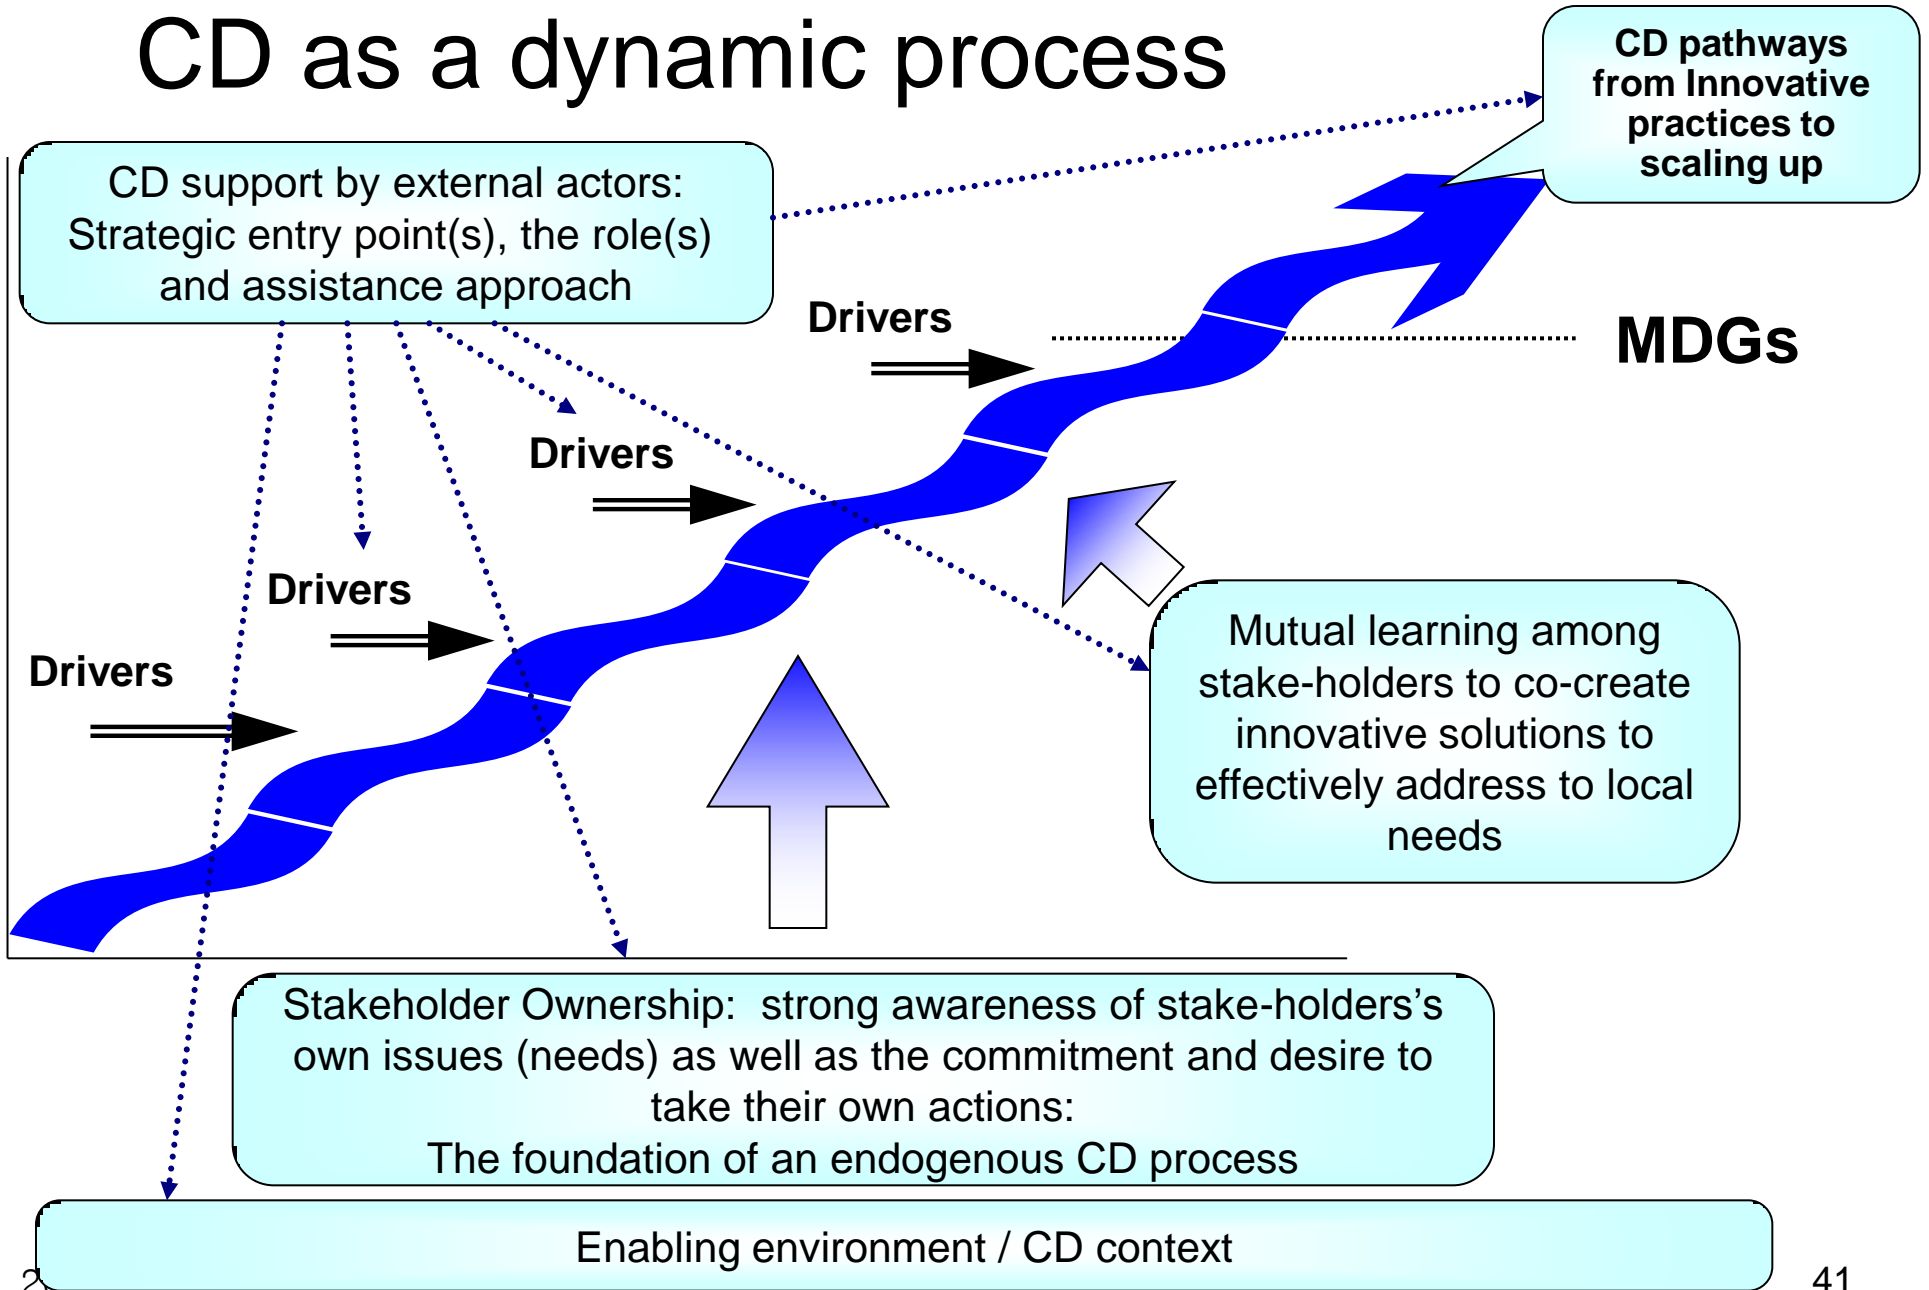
CD as a dynamic process

CD pathways from Innovative practices to scaling up

CD support by external actors: Strategic entry point(s), the role(s) and assistance approach

Drivers

MDGs

Drivers

Drivers

Drivers

Mutual learning among stake-holders to co-create innovative solutions to effectively address to local needs

Stakeholder Ownership: strong awareness of stake-holders's own issues (needs) as well as the commitment and desire to take their own actions:
The foundation of an endogenous CD process

Enabling environment / CD context

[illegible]

41